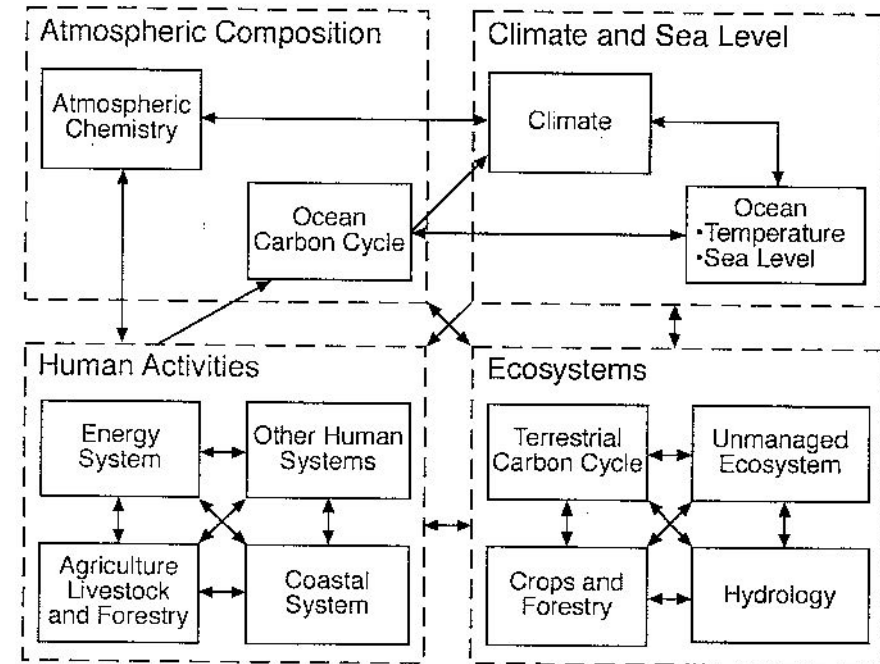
Atmospheric Composition

Atmospheric Chemistry

Ocean Carbon Cycle

Climate and Sea Level

Climate

Ocean
•Temperature
•Sea Level

Human Activities

Energy System

Other Human Systems

Agriculture Livestock and Forestry

Coastal System

Ecosystems

Terrestrial Carbon Cycle

Unmanaged Ecosystem

Crops and Forestry

Hydrology